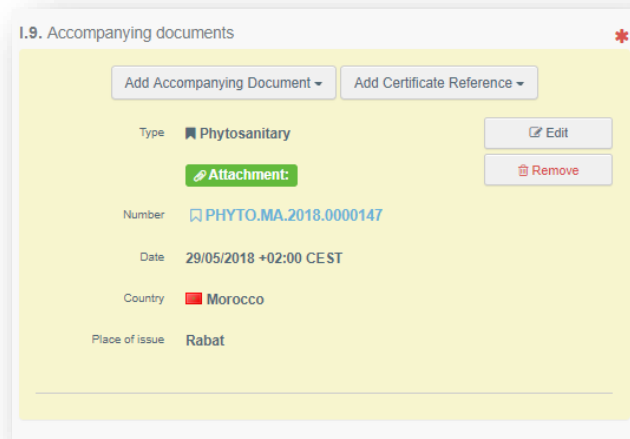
I.9. Accompanying documents

*

Add Accompanying Document ▾ Add Certificate Reference ▾

Type Phytosanitary

Edit

Attachment:

Remove

Number PHYTO.MA.2018.0000147

Date 29/05/2018 +02:00 CEST

Country Morocco

Place of issue Rabat